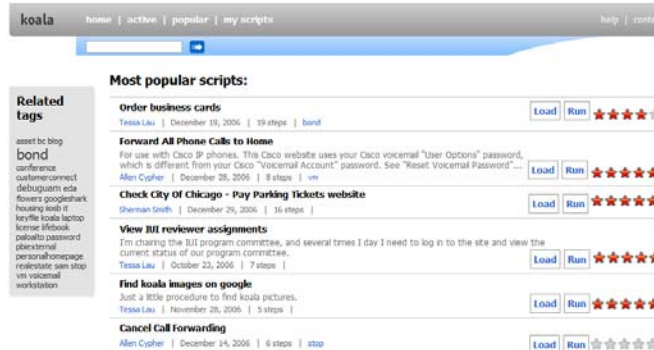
koala home | active | popular | my scripts help | conta

Related tags

asset bc blog
bond
conference
customerconnect
debuguam ela
flowers googleshark
housing iosib it
keyfile koala laptop
license lifebook
paloalto password
pbxexternal
personalhomepage
realestate sam stop
vm voicemail
workstation

Most popular scripts:

Order business cards
Tessa Lau | December 19, 2006 | 19 steps | bond
Load Run

Forward All Phone Calls to Home
For use with Cisco IP phones. This Cisco website uses your Cisco voicemail "User Options" password, which is different from your Cisco "Voicemail Account" password. See "Reset Voicemail Password"...
Allen Cypher | December 28, 2006 | 8 steps | vm
Load Run

Check City Of Chicago - Pay Parking Tickets website
Sherman Smith | December 29, 2006 | 16 steps |
Load Run

View IUI reviewer assignments
I'm chairing the IUI program committee, and several times I day I need to log in to the site and view the current status of our program committee.
Tessa Lau | October 23, 2006 | 7 steps |
Load Run

Find koala images on google
Just a little procedure to find koala pictures.
Tessa Lau | November 28, 2006 | 5 steps |
Load Run

Cancel Call Forwarding
Allen Cypher | December 14, 2006 | 6 steps | stop
Load Run